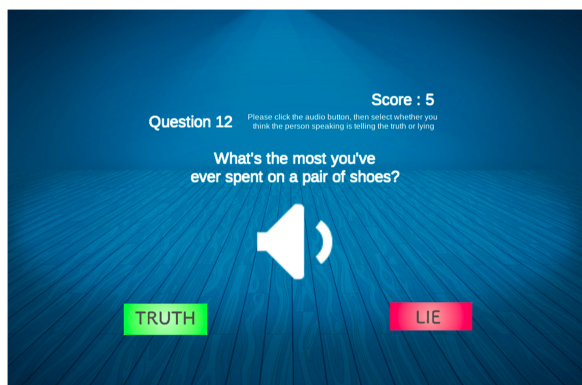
Score : 5

Question 12

Please click the audio button, then select whether you think the person speaking is telling the truth or lying

What's the most you've ever spent on a pair of shoes?

TRUTH

LIE